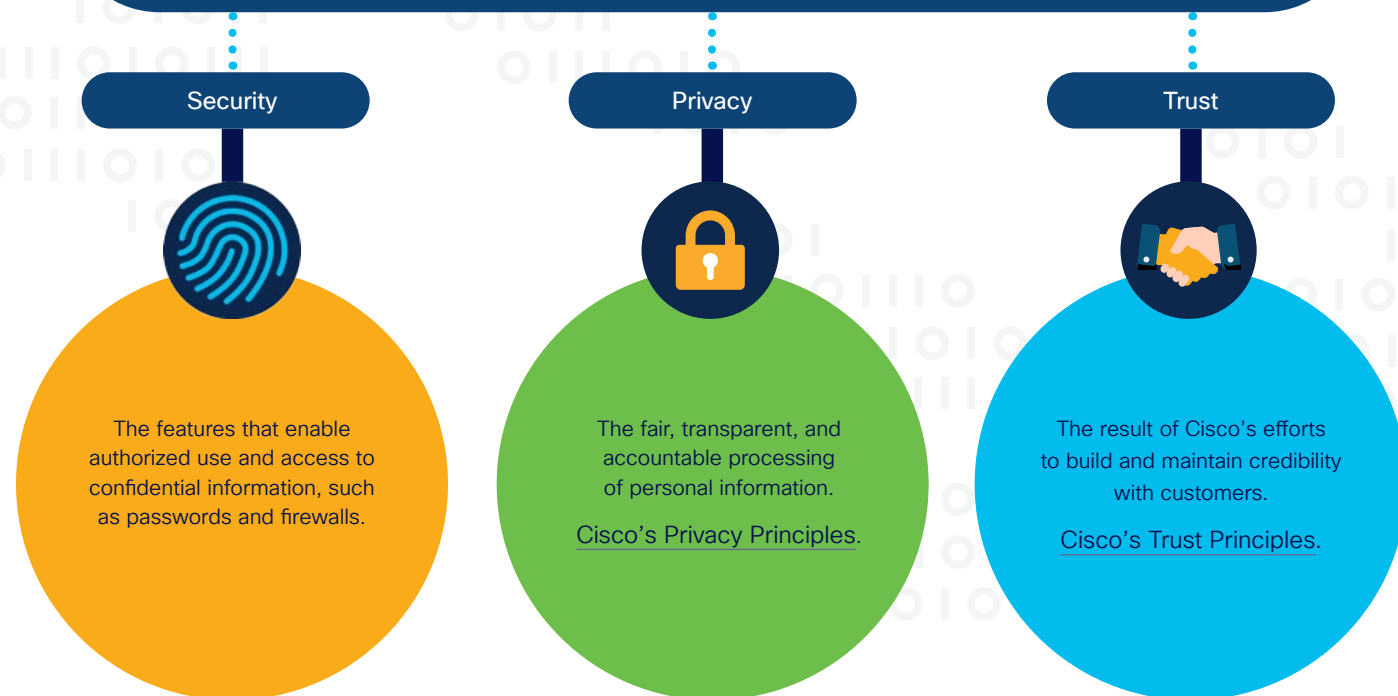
Security

The features that enable authorized use and access to confidential information, such as passwords and firewalls.

Privacy

The fair, transparent, and accountable processing of personal information.

Cisco's Privacy Principles.

Trust

The result of Cisco's efforts to build and maintain credibility with customers.

Cisco's Trust Principles.